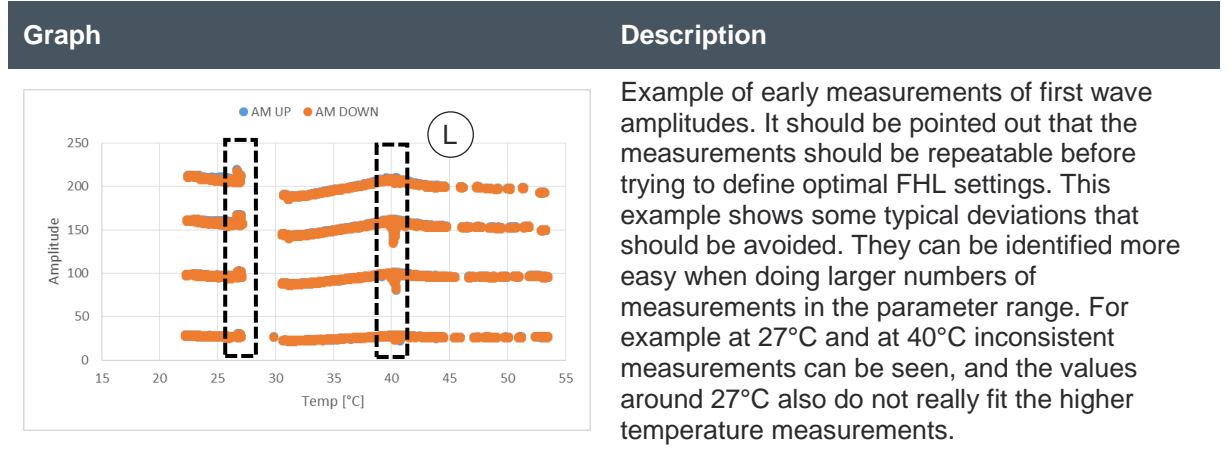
| Graph | Description |
|---|---|
| AM UP AM DOWN L 250 200 150 100 50 0 Amplitude 15 20 25 30 35 40 45 50 55 Temp [°C] | Example of early measurements of first wave amplitudes. It should be pointed out that the measurements should be repeatable before trying to define optimal FHL settings. This example shows some typical deviations that should be avoided. They can be identified more easy when doing larger numbers of measurements in the parameter range. For example at 27°C and at 40°C inconsistent measurements can be seen, and the values around 27°C also do not really fit the higher temperature measurements. |